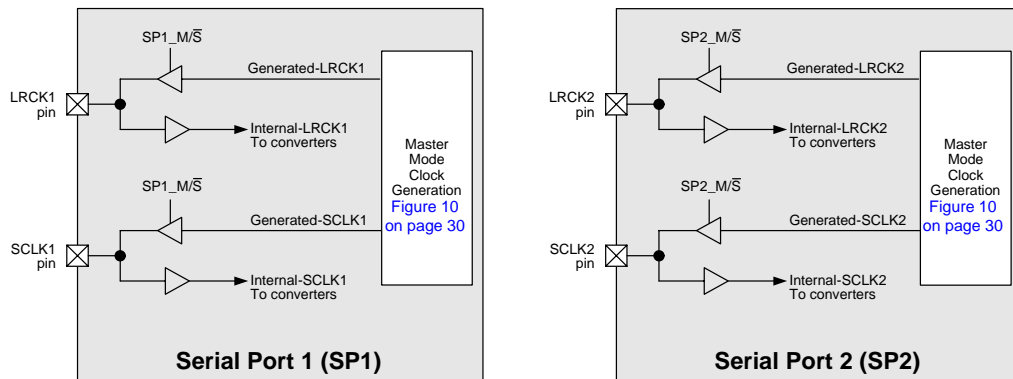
SP1_M/$\overline{S}$

LRCK1 pin

Generated-LRCK1

Internal-LRCK1 To converters

Master Mode Clock Generation Figure 10 on page 30

SP1_M/$\overline{S}$

Generated-SCLK1

SCLK1 pin

Internal-SCLK1 To converters

Serial Port 1 (SP1)

SP2_M/$\overline{S}$

LRCK2 pin

Generated-LRCK2

Internal-LRCK2 To converters

Master Mode Clock Generation Figure 10 on page 30

SP2_M/$\overline{S}$

Generated-SCLK2

SCLK2 pin

Internal-SCLK2 To converters

Serial Port 2 (SP2)